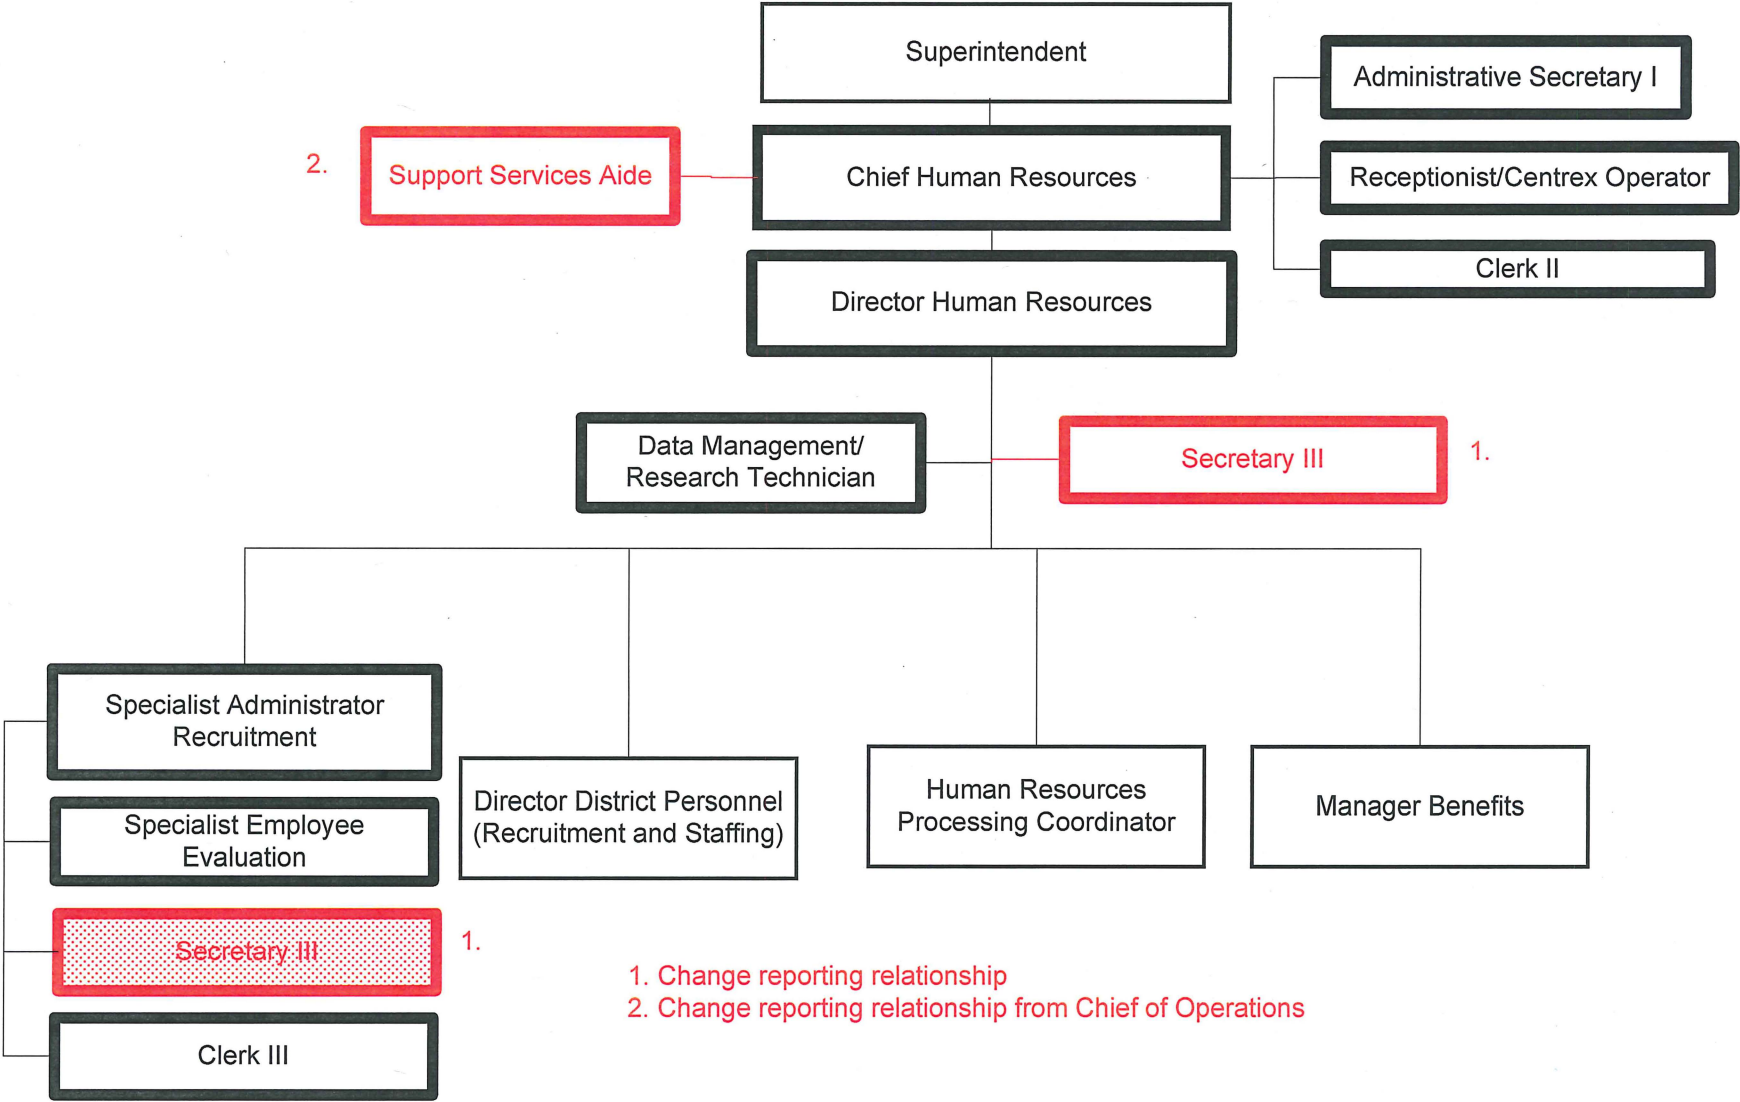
Superintendent

Administrative Secretary I

2. Support Services Aide

Chief Human Resources

Receptionist/Centrex Operator

Clerk II

Director Human Resources

Data Management/ Research Technician

Secretary III

1.

Specialist Administrator Recruitment

Director District Personnel (Recruitment and Staffing)

Human Resources Processing Coordinator

Manager Benefits

Specialist Employee Evaluation

Secretary III

1.

Clerk III

1. Change reporting relationship
2. Change reporting relationship from Chief of Operations